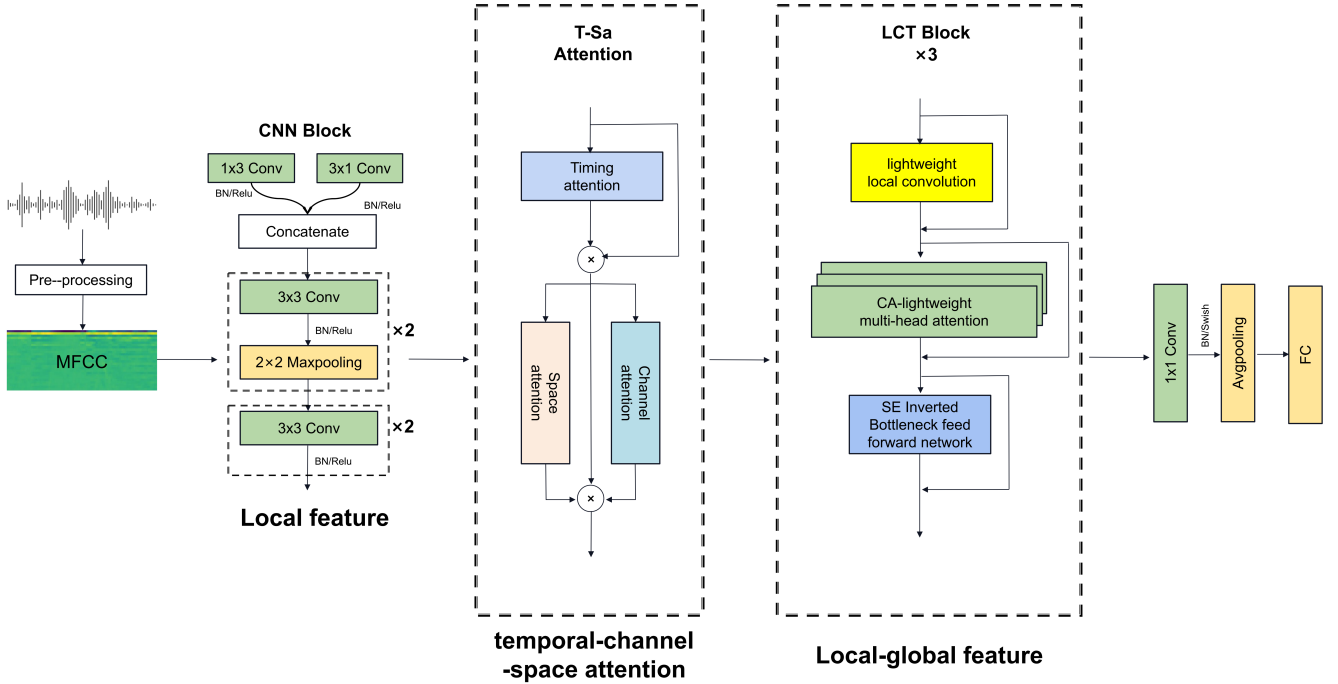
Pre--processing

MFCC

CNN Block

1x3 Conv

3x1 Conv

BN/Relu

BN/Relu

Concatenate

3x3 Conv

BN/Relu

2×2 Maxpooling

×2

3x3 Conv

×2

BN/Relu

Local feature

T-Sa
Attention

Timing
attention

×

Space
attention

Channel
attention

×

temporal-channel
-space attention

LCT Block
×3

lightweight
local convolution

CA-lightweight
multi-head attention

SE Inverted
Bottleneck feed
forward network

Local-global feature

1x1 Conv

BN/Swish

Avgpooling

FC